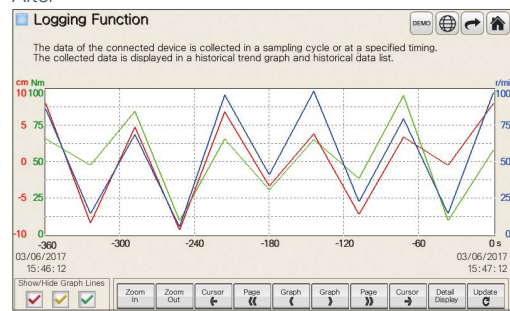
Logging Function

DEMO

The data of the connected device is collected in a sampling cycle or at a specified timing. The collected data is displayed in a historical trend graph and historical data list.

cm Nm
10 100
5 75
0 50
-5 25
-10 0

r/mi
100
75
50
25
0

-360 -300 -240 -180 -120 -60 0 s

03/06/2017
15:46:12

03/06/2017
15:47:12

Show/Hide Graph Lines

| Zoom In | Zoom Out | Cursor ← | Page ⟪ | Graph ⟨ | Graph ⟩ | Page ⟫ | Cursor → | Detail Display | Update |